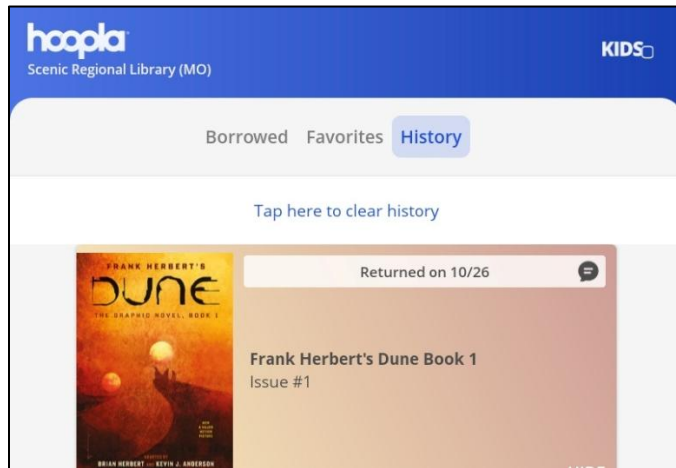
hoopla
Scenic Regional Library (MO)

KIDS

Borrowed Favorites History

Tap here to clear history

FRANK HERBERT'S
DUNE
THE GRAPHIC NOVEL, BOOK 1
BRIAN HERBERT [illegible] KEVIN J. ANDERSON

Returned on 10/26

Frank Herbert's Dune Book 1
Issue #1